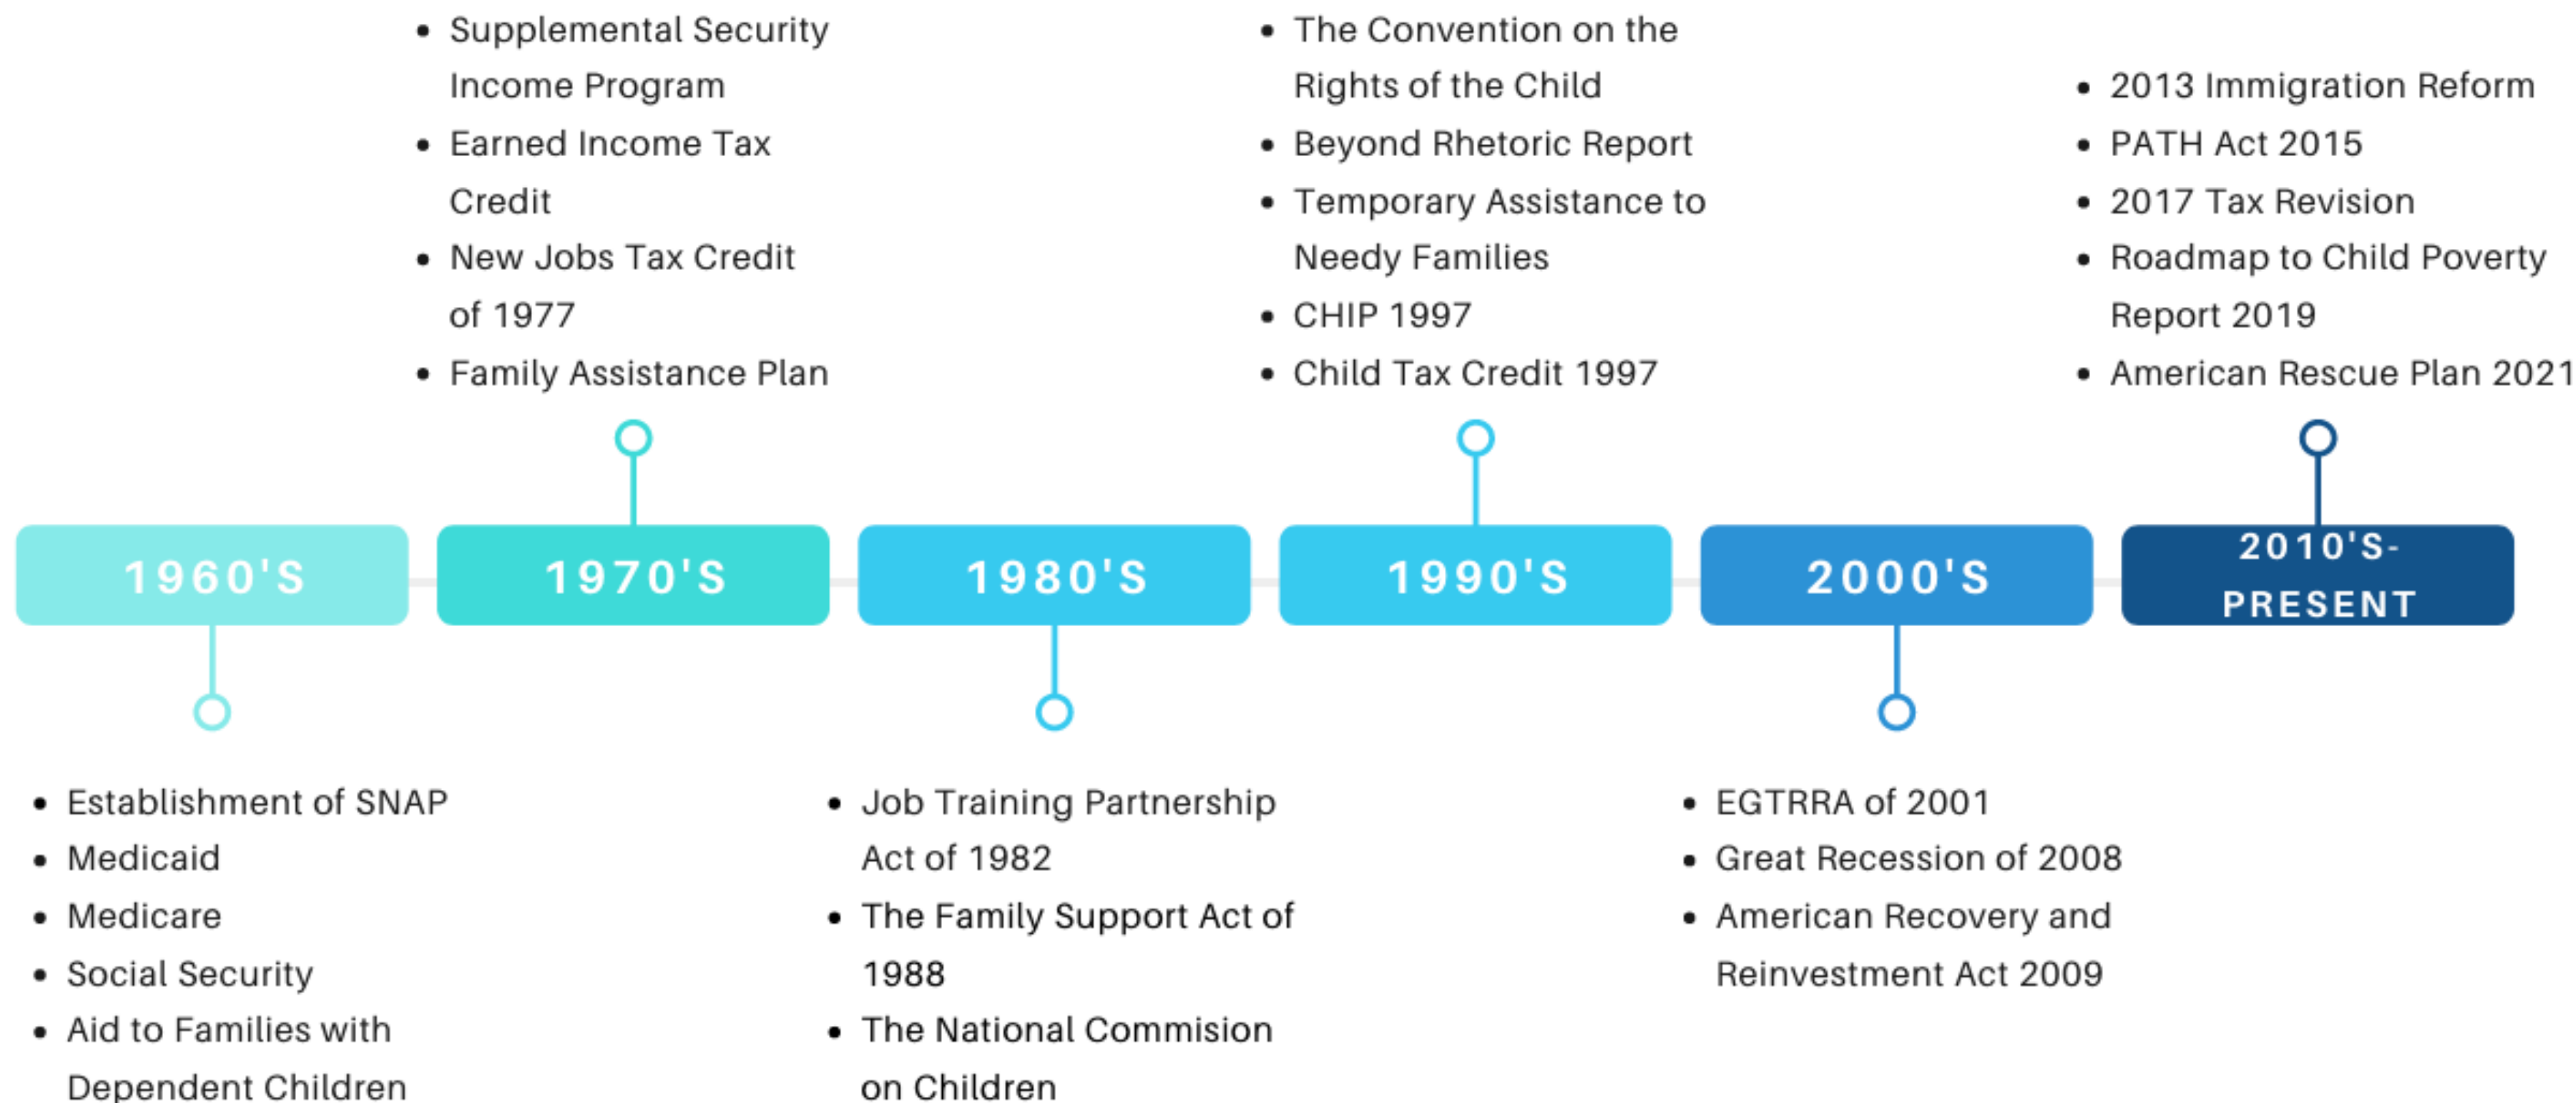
- Supplemental Security Income Program
- Earned Income Tax Credit
- New Jobs Tax Credit of 1977
- Family Assistance Plan

- The Convention on the Rights of the Child
- Beyond Rhetoric Report
- Temporary Assistance to Needy Families
- CHIP 1997
- Child Tax Credit 1997

- 2013 Immigration Reform
- PATH Act 2015
- 2017 Tax Revision
- Roadmap to Child Poverty Report 2019
- American Rescue Plan 2021

1960'S

1970'S

1980'S

1990'S

2000'S

2010'S-PRESENT

- Establishment of SNAP
- Medicaid
- Medicare
- Social Security
- Aid to Families with Dependent Children

- Job Training Partnership Act of 1982
- The Family Support Act of 1988
- The National Commision on Children

- EGTRRA of 2001
- Great Recession of 2008
- American Recovery and Reinvestment Act 2009